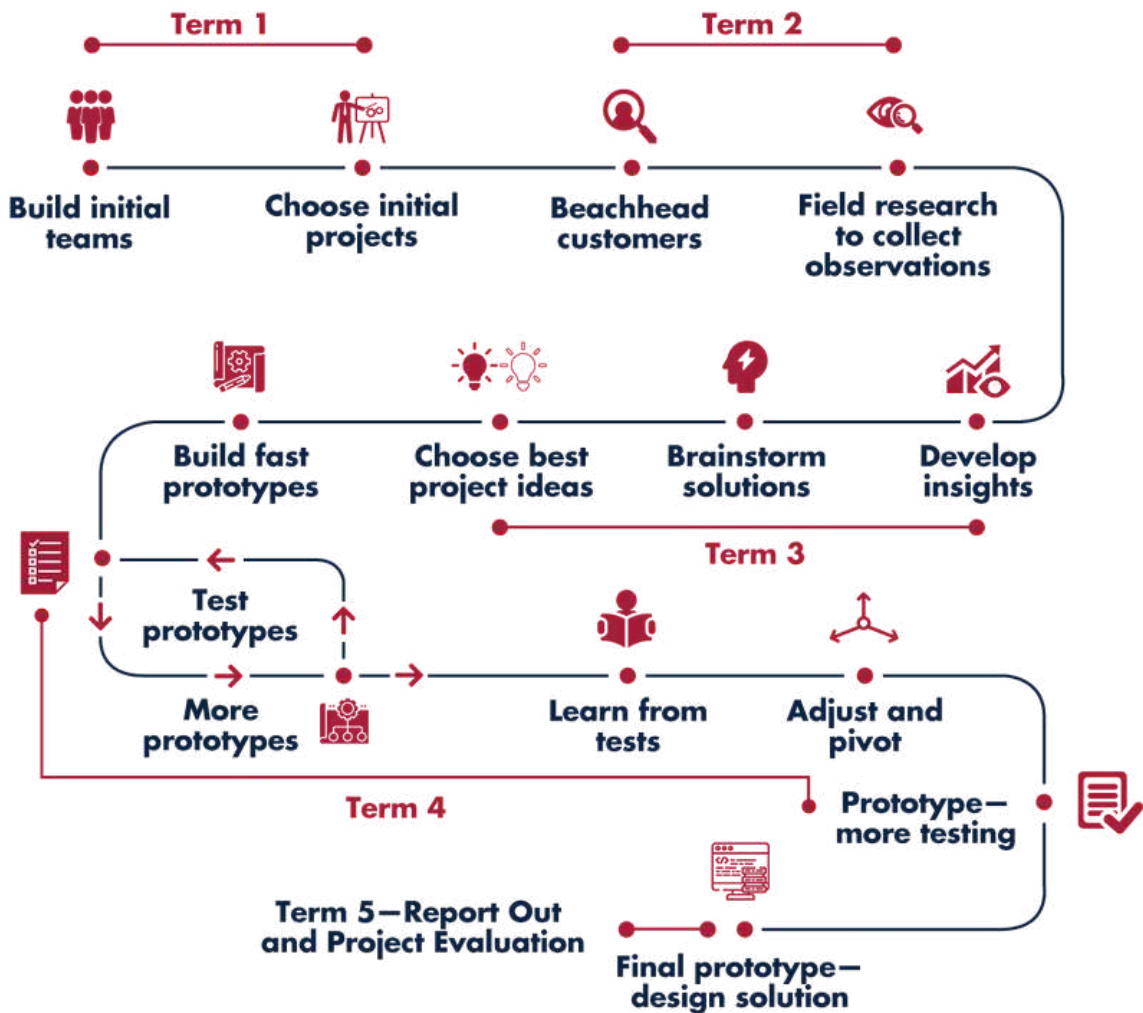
Term 1

Term 2

Build initial teams

Choose initial projects

Beachhead customers

Field research to collect observations

Build fast prototypes

Choose best project ideas

Brainstorm solutions

Develop insights

Term 3

Test prototypes

More prototypes

Learn from tests

Adjust and pivot

Term 4

Prototype—more testing

Term 5—Report Out and Project Evaluation

Final prototype—design solution